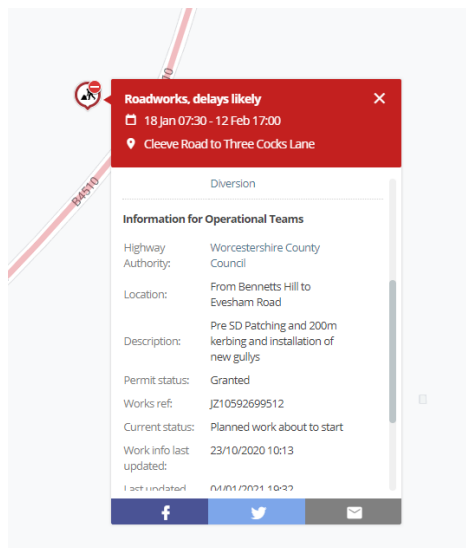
B4510

B4510

Roadworks, delays likely
18 Jan 07:30 - 12 Feb 17:00
Cleeve Road to Three Cocks Lane

Diversion

Information for Operational Teams

| | |
|---|---|
| Highway Authority: | Worcestershire County Council |
| Location: | From Bennetts Hill to Evesham Road |
| Description: | Pre SD Patching and 200m kerbing and installation of new gullys |
| Permit status: | Granted |
| Works ref: | JZ10592699512 |
| Current status: | Planned work about to start |
| Work info last updated: | 23/10/2020 10:13 |
| Last updated | 04/01/2021 19:32 |